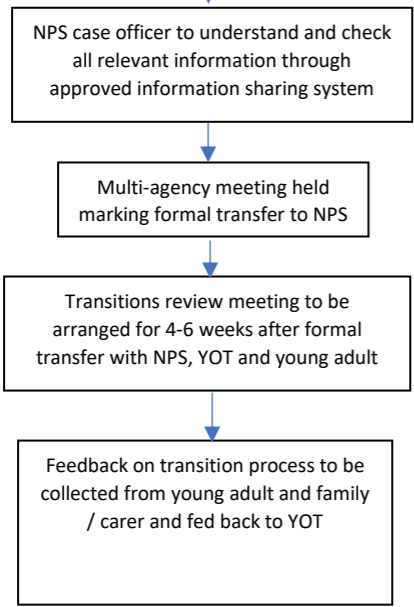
NPS case officer to understand and check all relevant information through approved information sharing system

Multi-agency meeting held marking formal transfer to NPS

Transitions review meeting to be arranged for 4-6 weeks after formal transfer with NPS, YOT and young adult

Feedback on transition process to be collected from young adult and family / carer and fed back to YOT